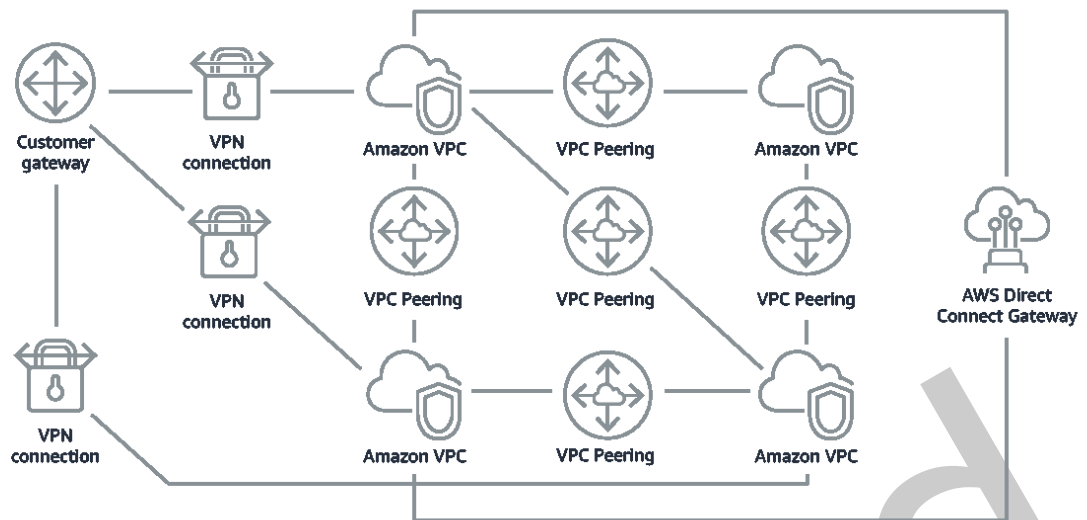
Customer gateway

VPN connection

Amazon VPC

VPC Peering

Amazon VPC

VPN connection

VPC Peering

VPC Peering

VPC Peering

AWS Direct Connect Gateway

VPN connection

Amazon VPC

VPC Peering

Amazon VPC